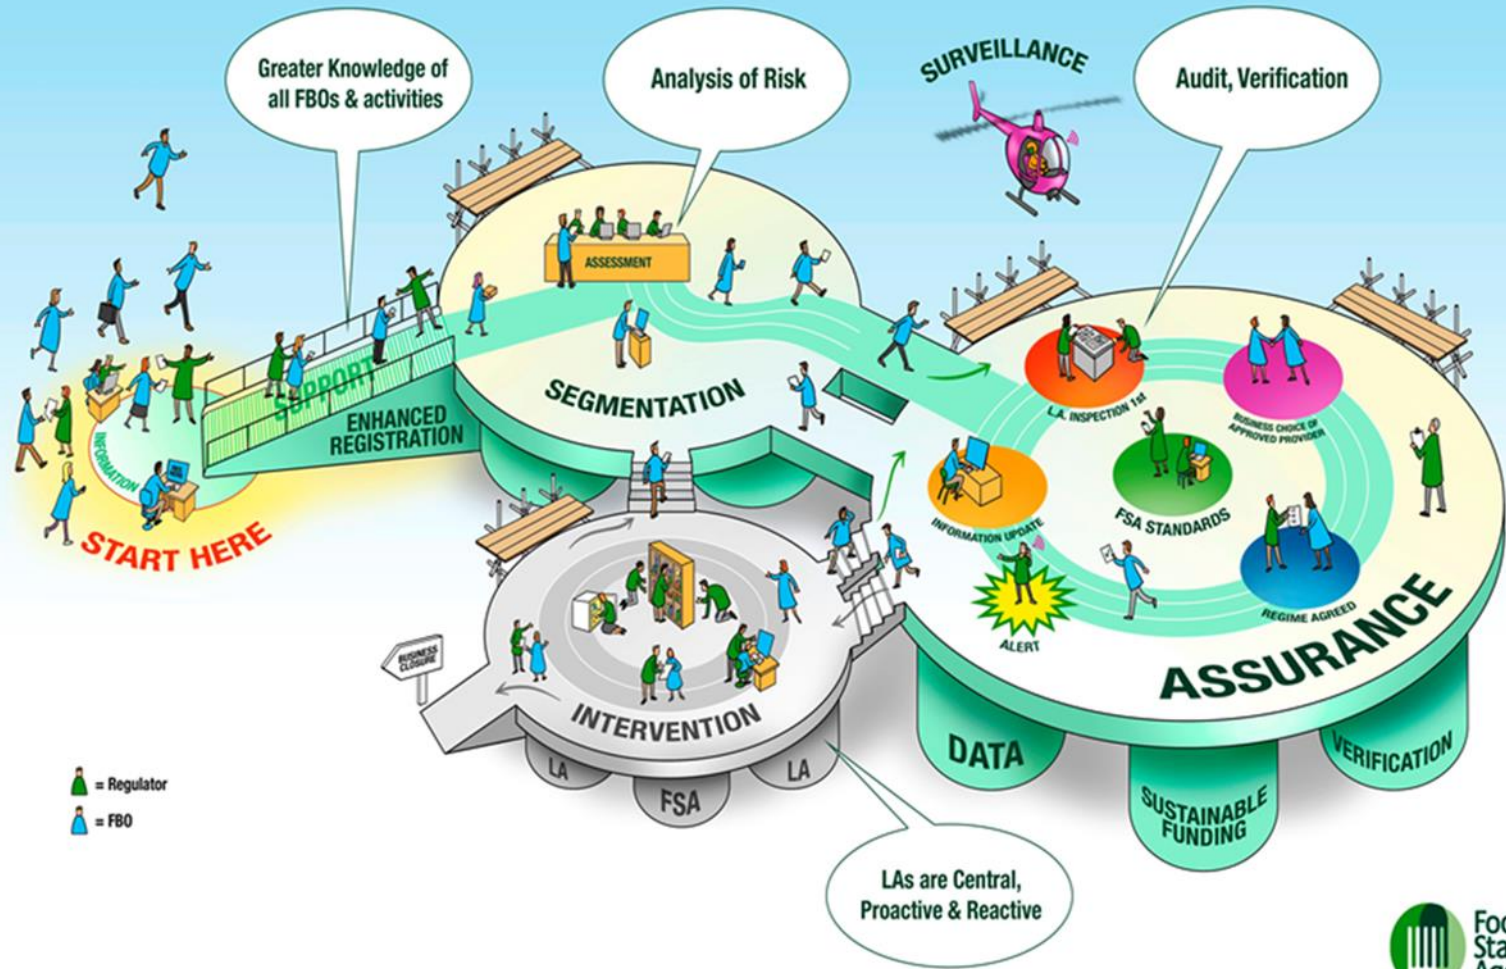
Greater Knowledge of all FBOs & activities

Analysis of Risk

SURVEILLANCE

Audit, Verification

ASSESSMENT

SUPPORT

ENHANCED REGISTRATION

INFORMATION

START HERE

SEGMENTATION

L.A. INSPECTION 1st

BUSINESS CHOICE OF APPROVED PROVIDER

INFORMATION UPDATE

FSA STANDARDS

ALERT

REGIME AGREED

ASSURANCE

BUSINESS CLOSURE

INTERVENTION

LA

FSA

LA

DATA

SUSTAINABLE FUNDING

VERIFICATION

= Regulator

= FBO

LAs are Central, Proactive & Reactive

Foo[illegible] Sta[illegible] A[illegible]